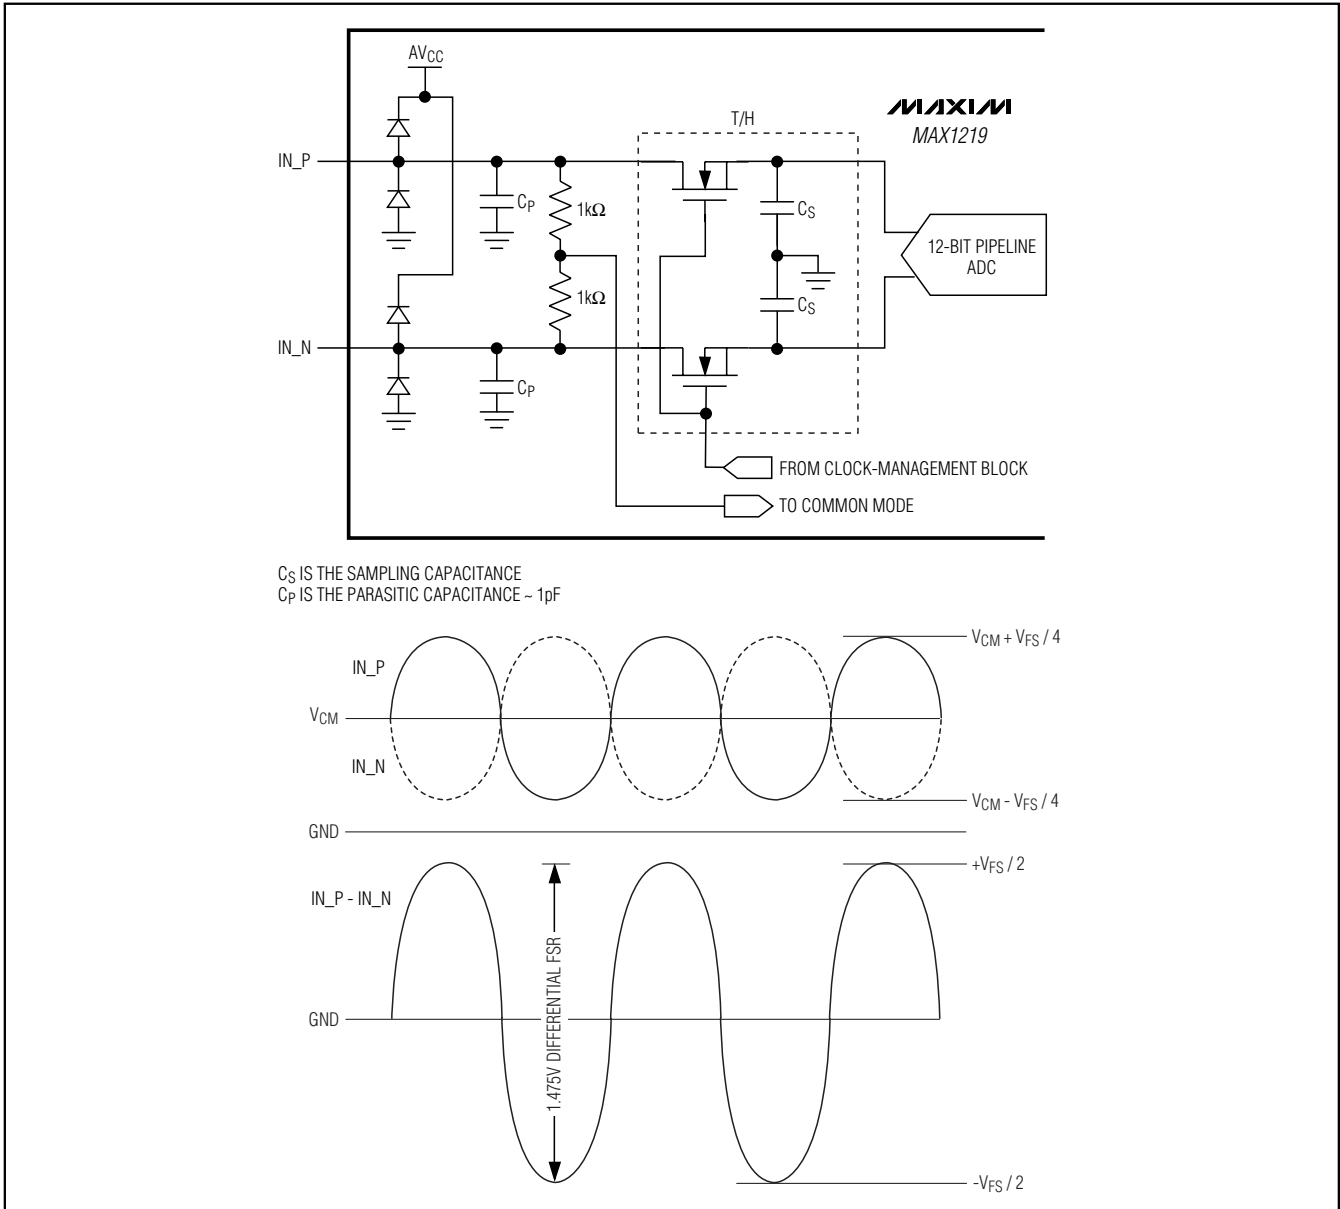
$AV_{CC}$

MAXIM
MAX1219

T/H

IN_P

$C_P$

1kΩ

$C_S$

12-BIT PIPELINE ADC

1kΩ

$C_S$

IN_N

$C_P$

FROM CLOCK-MANAGEMENT BLOCK

TO COMMON MODE

$C_S$ IS THE SAMPLING CAPACITANCE
$C_P$ IS THE PARASITIC CAPACITANCE ~ 1pF

$V_{CM} + V_{FS} / 4$

IN_P

$V_{CM}$

IN_N

$V_{CM} - V_{FS} / 4$

GND

$+V_{FS} / 2$

IN_P - IN_N

1.475V DIFFERENTIAL FSR

GND

$-V_{FS} / 2$